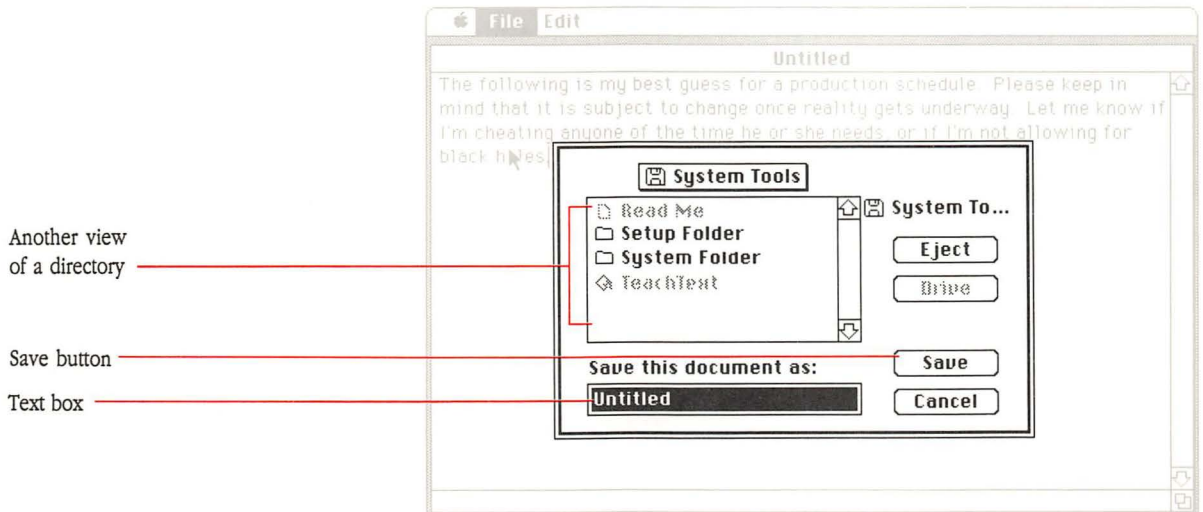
File Edit

Untitled

The following is my best guess for a production schedule. Please keep in mind that it is subject to change once reality gets underway. Let me know if I'm cheating anyone of the time he or she needs, or if I'm not allowing for black holes.

System Tools

Read Me
Setup Folder
System Folder
TeachText

System To...

Eject

Drive

Save this document as:

Untitled

Save

Cancel

Another view of a directory

Save button

Text box